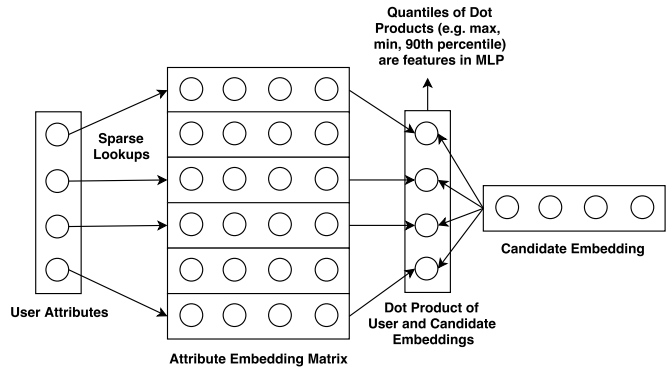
Quantiles of Dot Products (e.g. max, min, 90th percentile) are features in MLP

Sparse Lookups

Candidate Embedding

User Attributes

Dot Product of User and Candidate Embeddings

Attribute Embedding Matrix